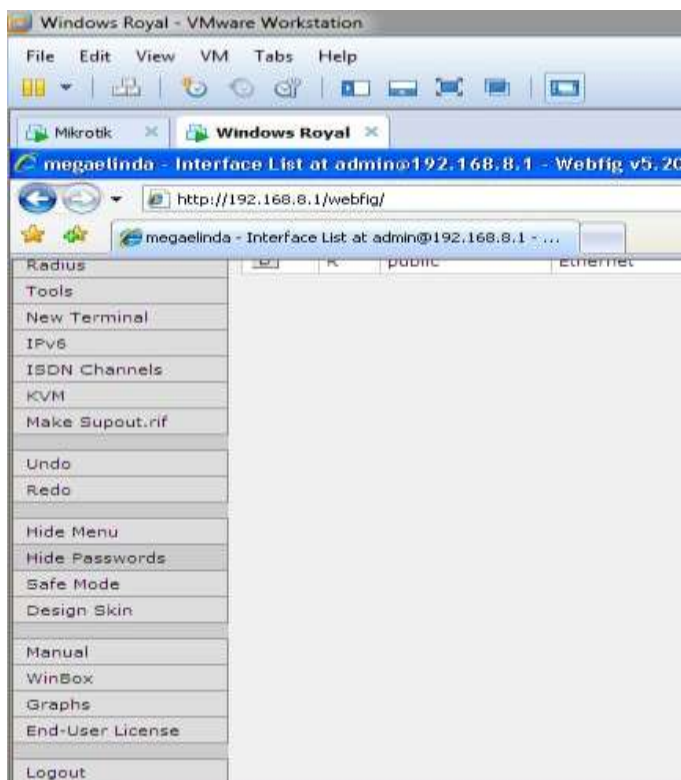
Windows Royal - VMware Workstation

File Edit View VM Tabs Help

Mikrotik × Windows Royal ×

megaelinda - Interface List at admin@192.168.8.1 - Webfig v5.2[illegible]

http://192.168.8.1/webfig/

megaelinda - Interface List at admin@192.168.8.1 - ...

Radius
R public Ethernet
Tools
New Terminal
IPv6
ISDN Channels
KVM
Make Supout.rif

Undo
Redo

Hide Menu
Hide Passwords
Safe Mode
Design Skin

Manual
WinBox
Graphs
End-User License

Logout